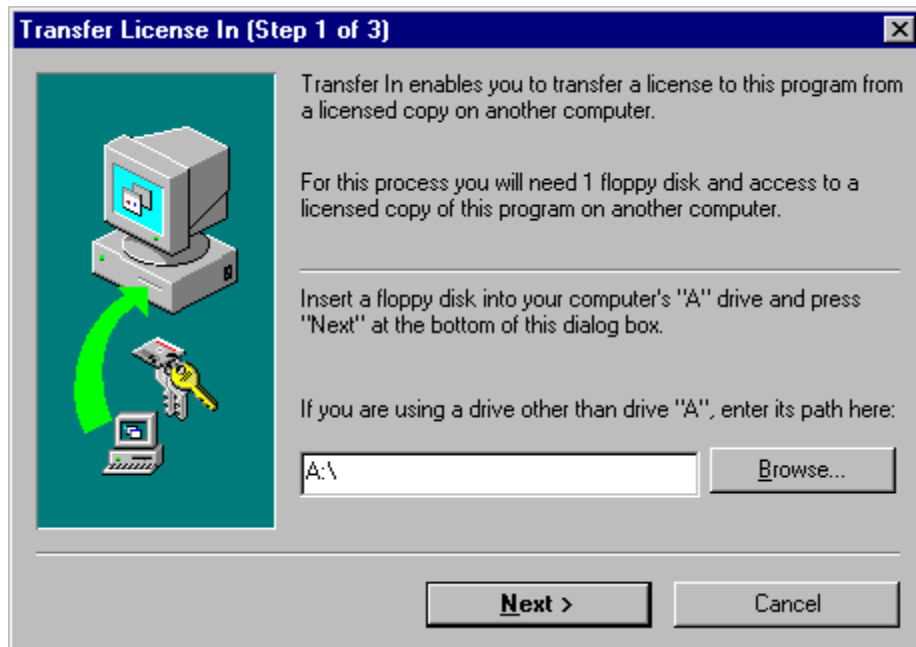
Transfer License In (Step 1 of 3)

Transfer In enables you to transfer a license to this program from a licensed copy on another computer.

For this process you will need 1 floppy disk and access to a licensed copy of this program on another computer.

Insert a floppy disk into your computer's "A" drive and press "Next" at the bottom of this dialog box.

If you are using a drive other than drive "A", enter its path here:

A:\

Browse...

Next >

Cancel